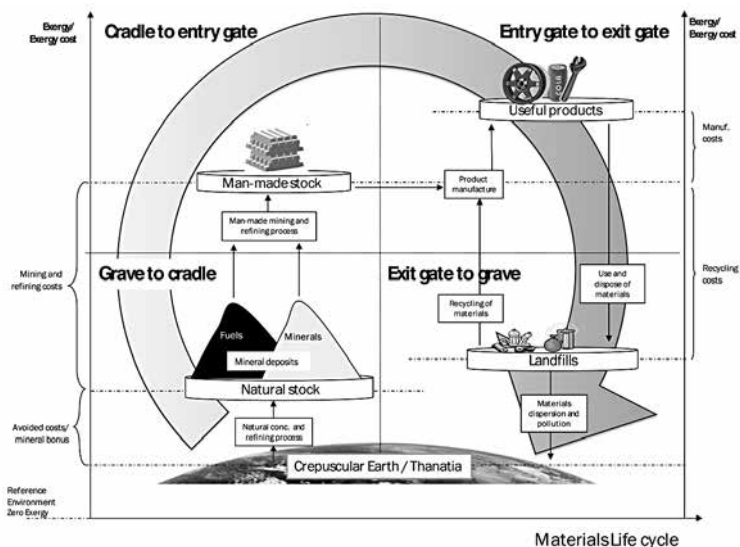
Exergy/
Exergy cost

Cradle to entry gate

Entry gate to exit gate

Exergy/
Exergy cost

Useful products

Manuf. costs

Man-made stock

Product manufacture

Man-made mining and refining process

Mining and refining costs

Grave to cradle

Exit gate to grave

Recycling costs

Use and dispose of materials

Recycling of materials

Fuels

Minerals

Mineral deposits

Landfills

Natural stock

Avoided costs/ mineral bonus

Natural conc. and refining process

Materials dispersion and pollution

Crepuscular Earth / Thanatia

Reference Environment Zero Exergy

Materials Life cycle